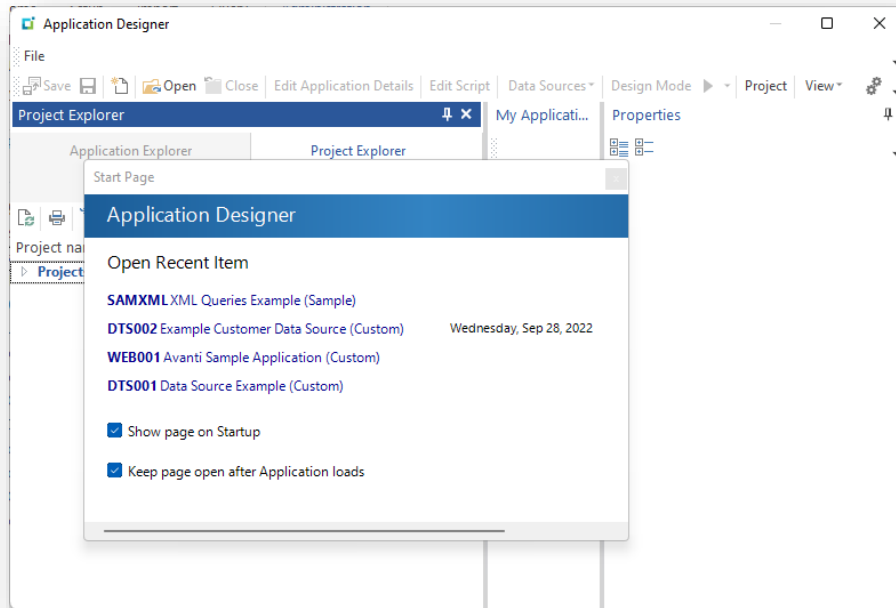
Application Designer

File

Save Open Close Edit Application Details Edit Script Data Sources Design Mode Project View

Project Explorer

My Applicati...

Properties

Application Explorer

Project Explorer

Project nar

Project

Start Page

Application Designer

Open Recent Item

SAMXML XML Queries Example (Sample)

DTS002 Example Customer Data Source (Custom) Wednesday, Sep 28, 2022

WEB001 Avanti Sample Application (Custom)

DTS001 Data Source Example (Custom)

Show page on Startup

Keep page open after Application loads